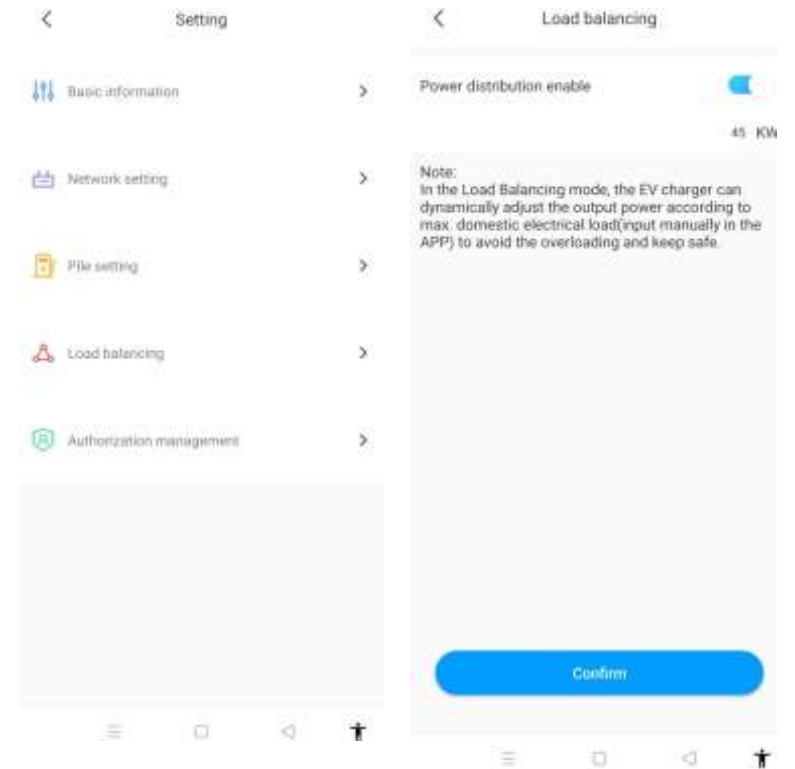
Setting

Basic information

Network setting

File setting

Load balancing

Authorization management

Load balancing

Power distribution enable

45 KW

Note:
In the Load Balancing mode, the EV charger can dynamically adjust the output power according to max. domestic electrical load(input manually in the APP) to avoid the overloading and keep safe.

Confirm